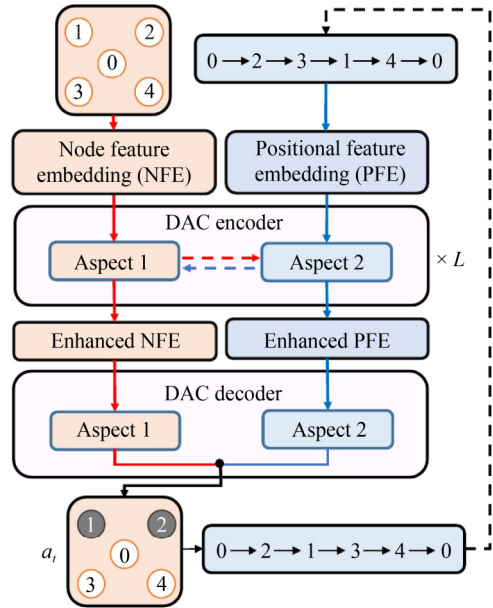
1 2 0 3 4

$0 \rightarrow 2 \rightarrow 3 \rightarrow 1 \rightarrow 4 \rightarrow 0$

Node feature embedding (NFE)

Positional feature embedding (PFE)

DAC encoder

Aspect 1

Aspect 2

$\times L$

Enhanced NFE

Enhanced PFE

DAC decoder

Aspect 1

Aspect 2

$a_t$

1 2 0 3 4

$0 \rightarrow 2 \rightarrow 1 \rightarrow 3 \rightarrow 4 \rightarrow 0$